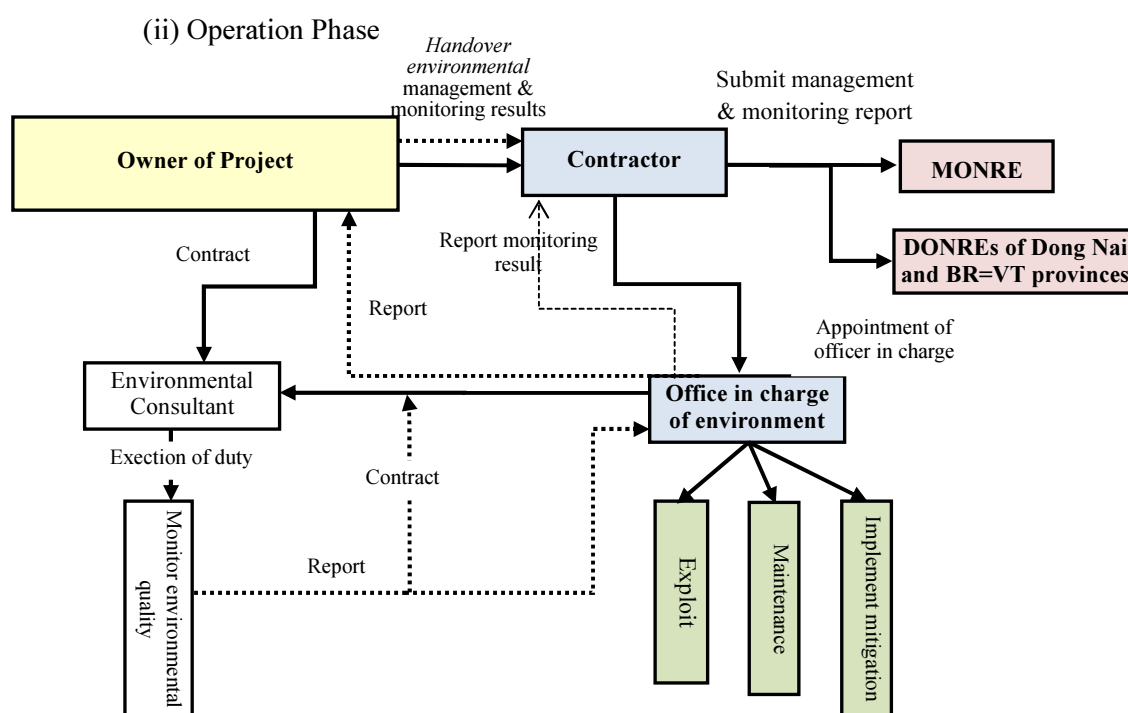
(ii) Operation Phase

*Handover environmental* management & monitoring results

Submit management & monitoring report

**Owner of Project**

**Contractor**

**MONRE**

**DONREs of Dong Nai and BR=VT provinces**

Contract

Report monitoring result

Report

Appointment of officer in charge

Environmental Consultant

**Office in charge of environment**

Exection of duty

Contract

Monitor environmental quality

Report

Exploit

Maintenance

Implement mitigation